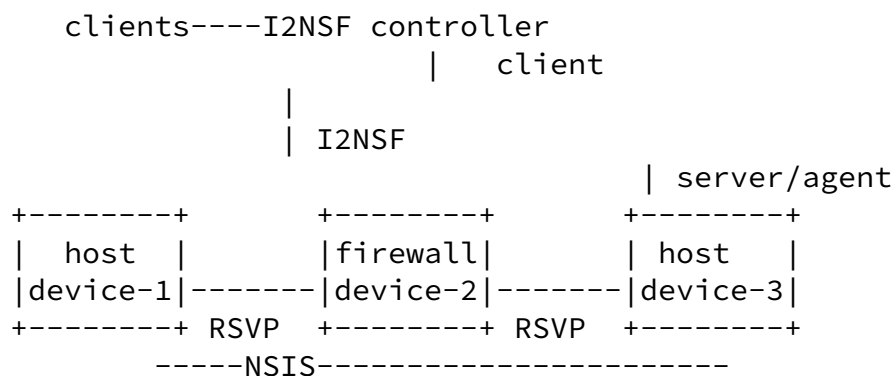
clients----I2NSF controller
                       |   client
            |
            | I2NSF
                                 | server/agent
+--------+        +--------+       +--------+
|  host  |        |firewall|       | host   |
|device-1|-------|device-2|-------|device-3|
+--------+ RSVP  +--------+ RSVP  +--------+
      -----NSIS----------------------